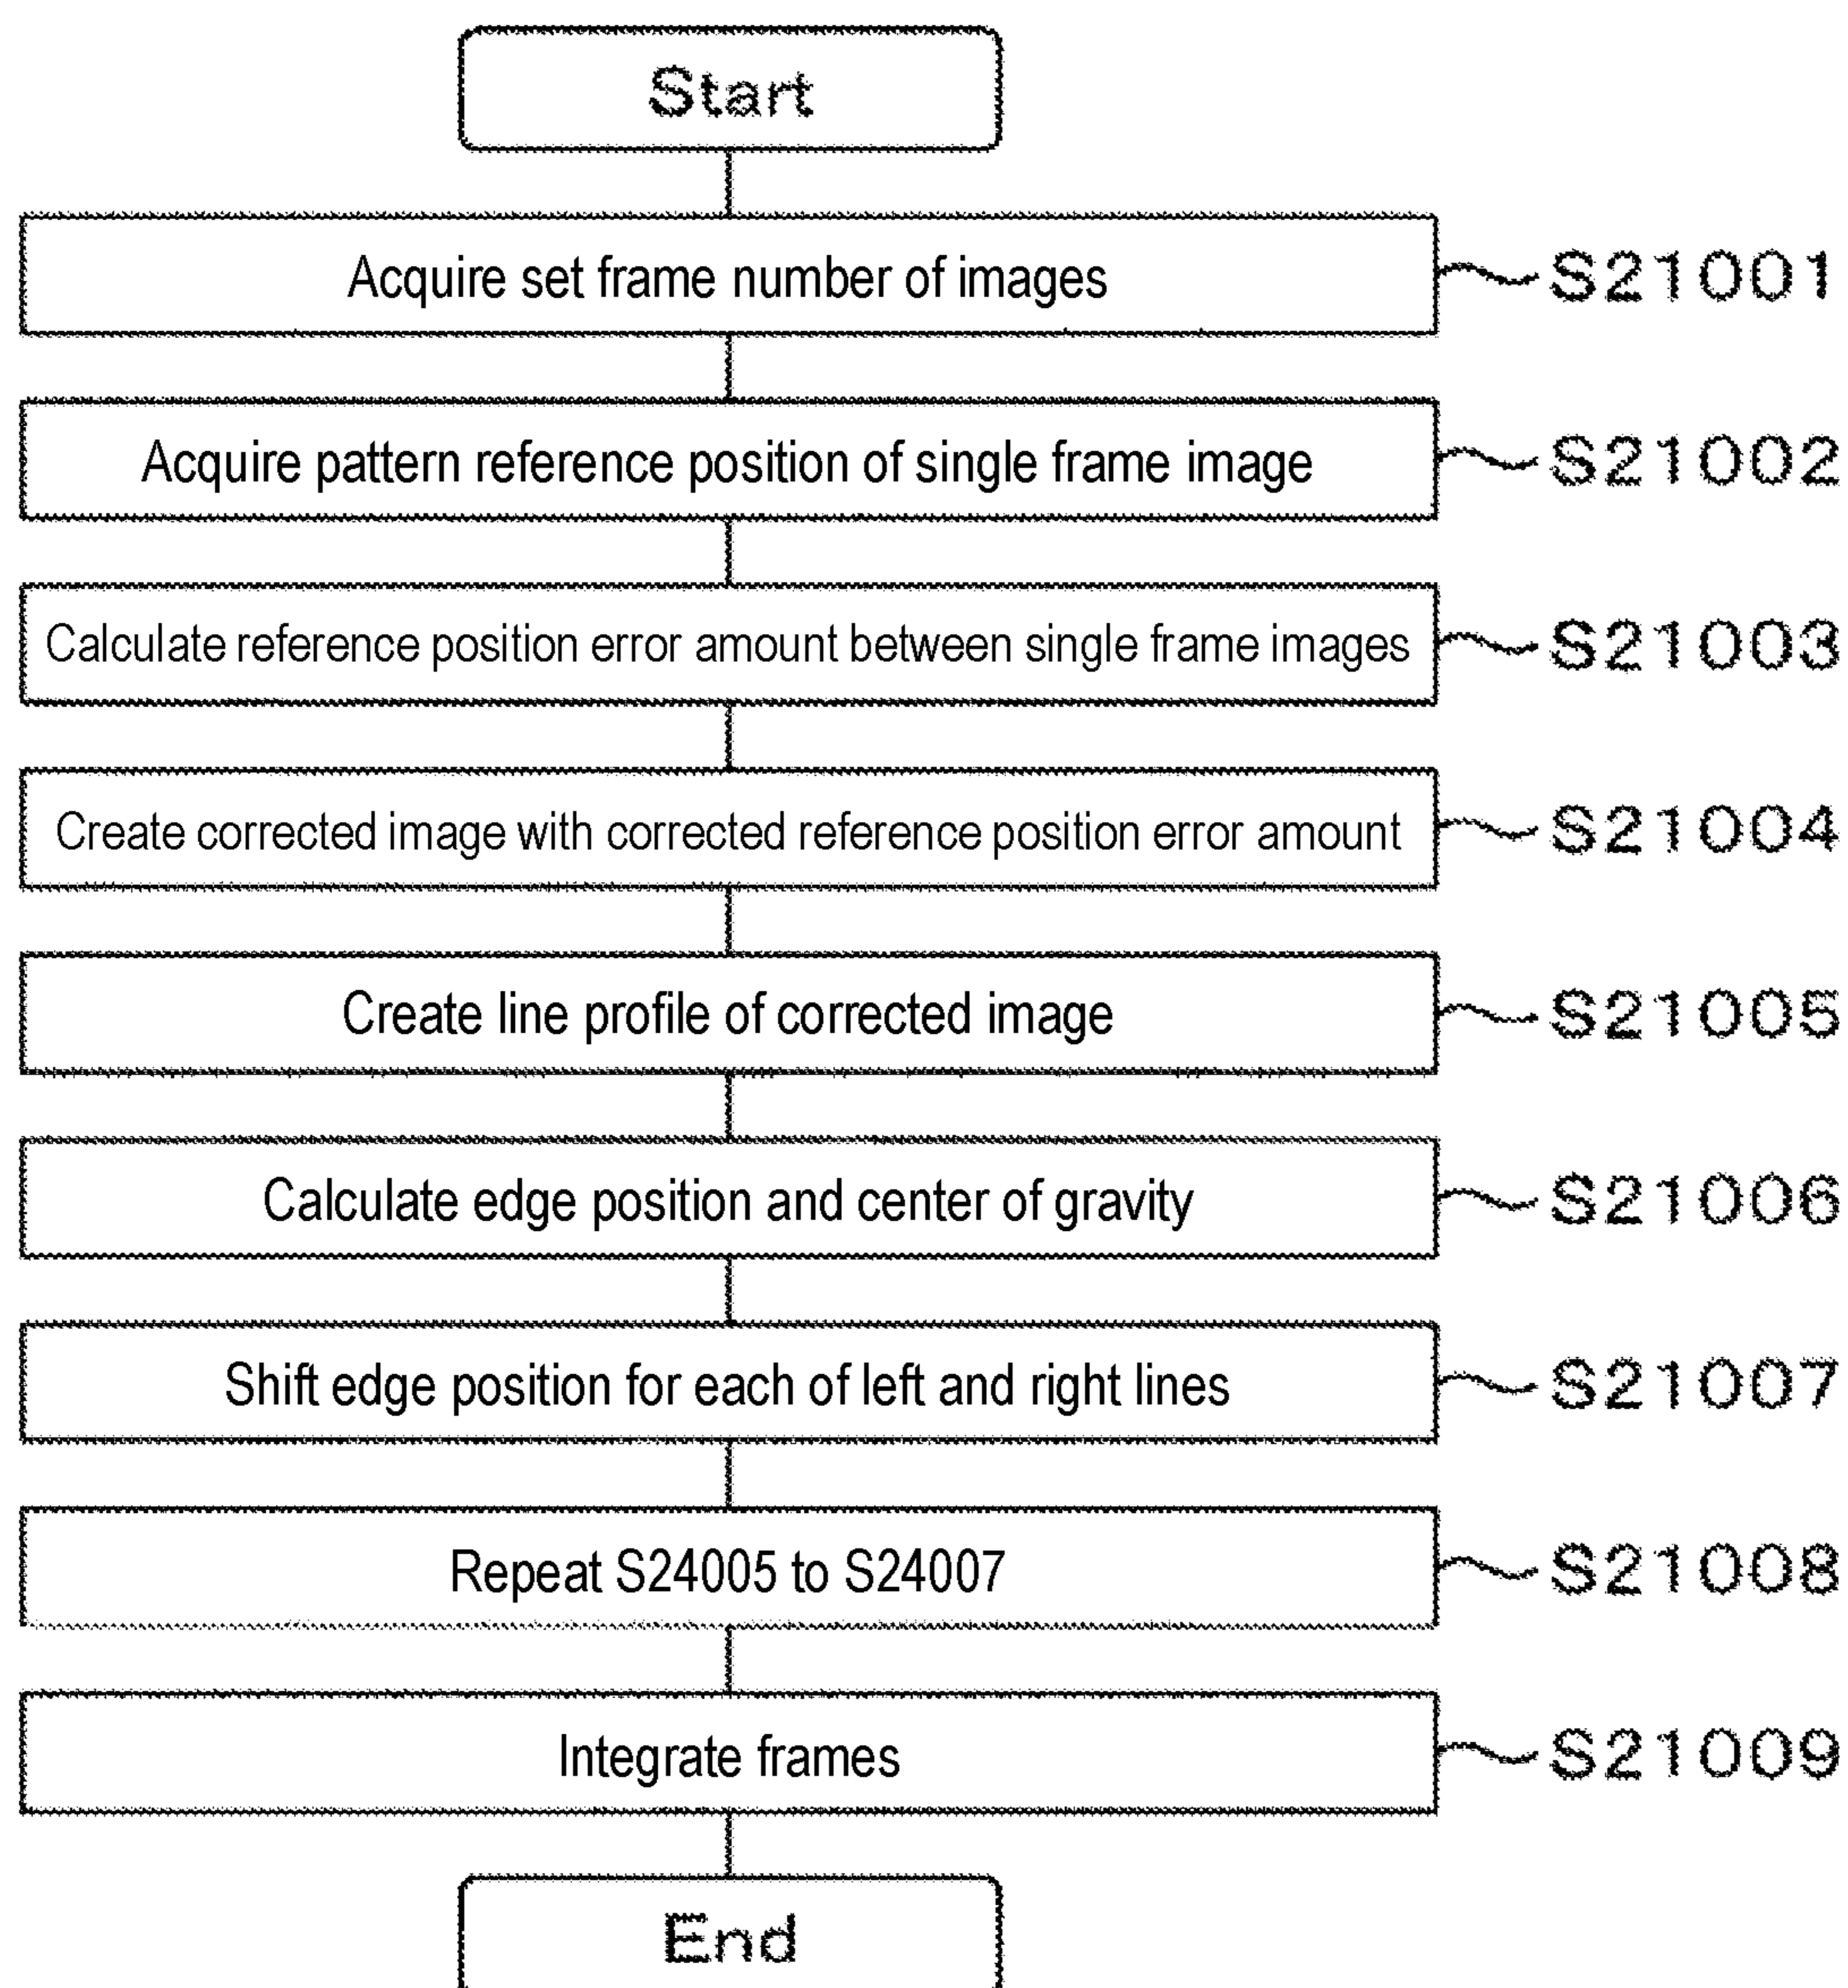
Start

Acquire set frame number of images ~S21001

Acquire pattern reference position of single frame image ~S21002

Calculate reference position error amount between single frame images ~S21003

Create corrected image with corrected reference position error amount ~S21004

Create line profile of corrected image ~S21005

Calculate edge position and center of gravity ~S21006

Shift edge position for each of left and right lines ~S21007

Repeat S24005 to S24007 ~S21008

Integrate frames ~S21009

End